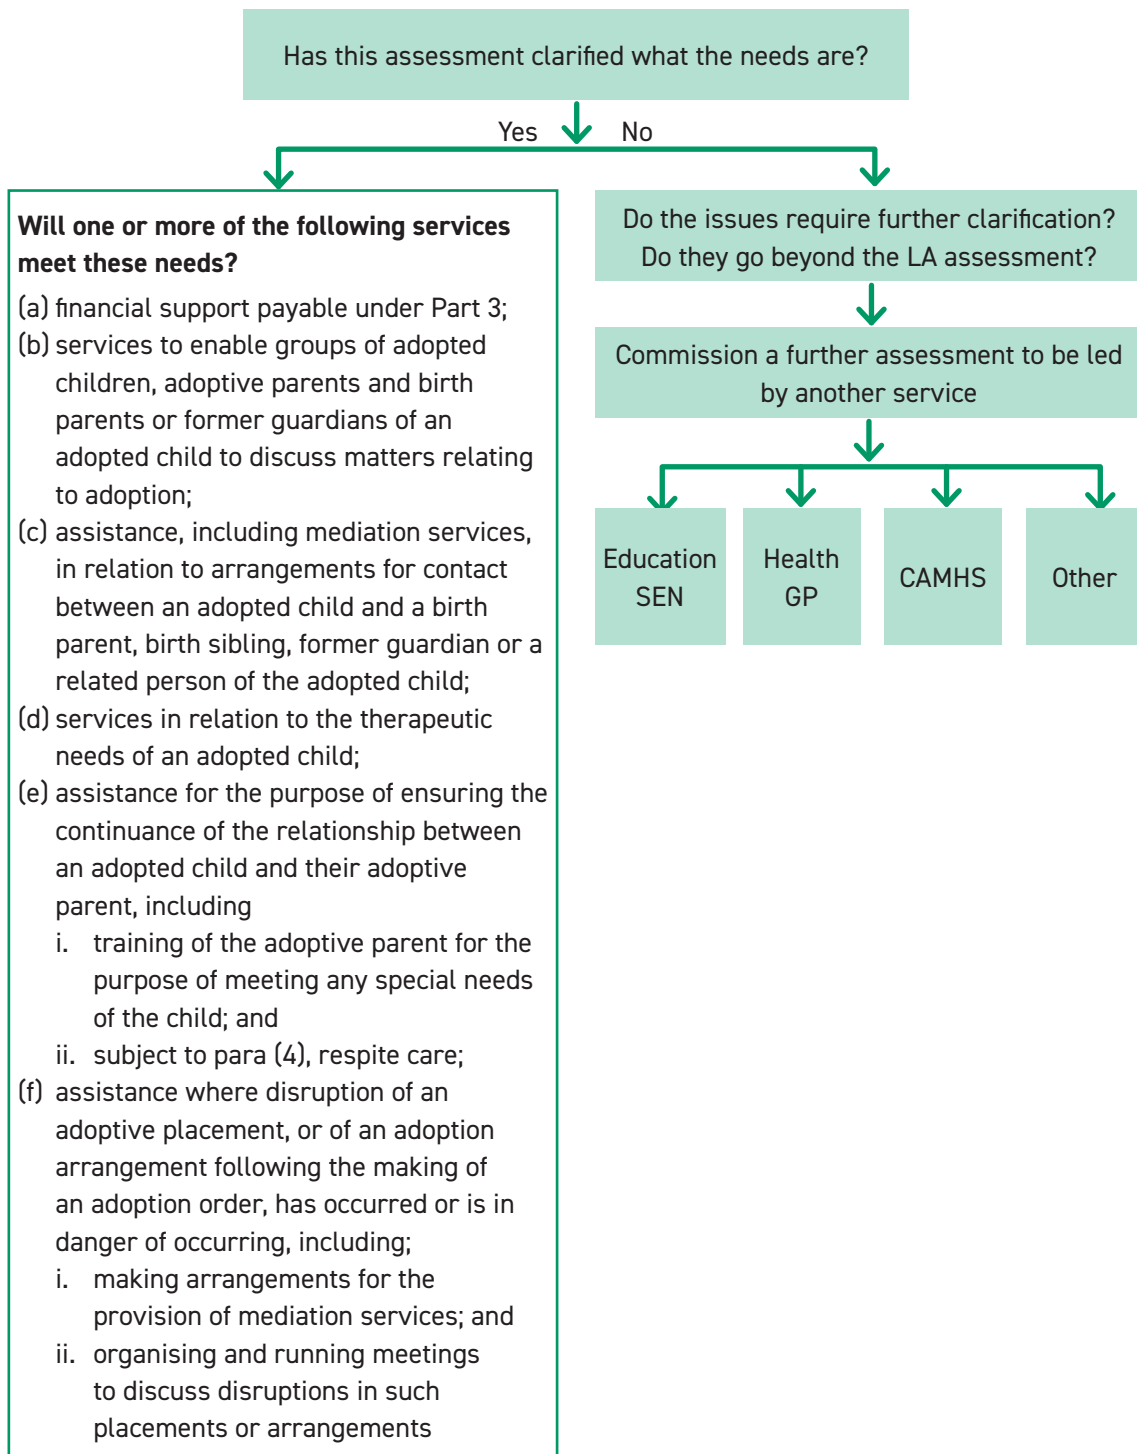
Has this assessment clarified what the needs are?

Yes

No

**Will one or more of the following services meet these needs?**

(a) financial support payable under Part 3;

(b) services to enable groups of adopted children, adoptive parents and birth parents or former guardians of an adopted child to discuss matters relating to adoption;

(c) assistance, including mediation services, in relation to arrangements for contact between an adopted child and a birth parent, birth sibling, former guardian or a related person of the adopted child;

(d) services in relation to the therapeutic needs of an adopted child;

(e) assistance for the purpose of ensuring the continuance of the relationship between an adopted child and their adoptive parent, including

i. training of the adoptive parent for the purpose of meeting any special needs of the child; and

ii. subject to para (4), respite care;

(f) assistance where disruption of an adoptive placement, or of an adoption arrangement following the making of an adoption order, has occurred or is in danger of occurring, including;

i. making arrangements for the provision of mediation services; and

ii. organising and running meetings to discuss disruptions in such placements or arrangements

Do the issues require further clarification? Do they go beyond the LA assessment?

Commission a further assessment to be led by another service

Education SEN

Health GP

CAMHS

Other